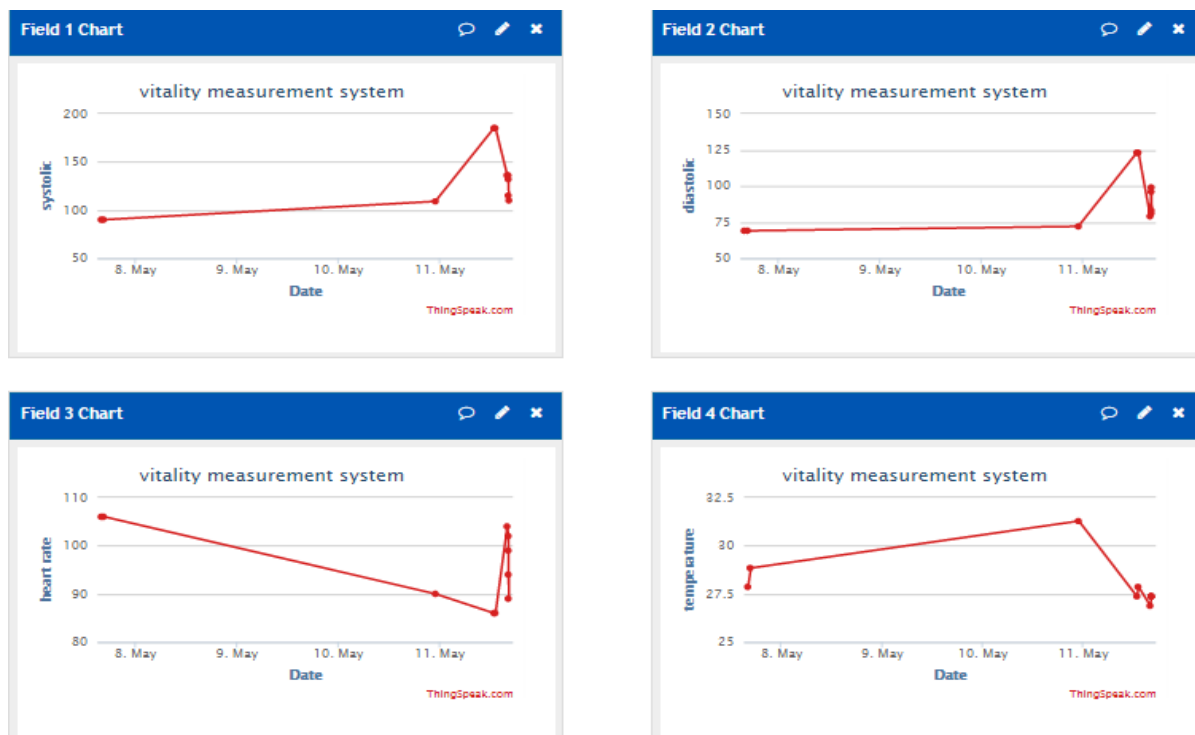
Field 1 Chart

vitality measurement system

systolic

200
150
100
50

8. May 9. May 10. May 11. May

Date

ThingSpeak.com

Field 2 Chart

vitality measurement system

diastolic

150
125
100
75
50

8. May 9. May 10. May 11. May

Date

ThingSpeak.com

Field 3 Chart

vitality measurement system

heart rate

110
100
90
80

8. May 9. May 10. May 11. May

Date

ThingSpeak.com

Field 4 Chart

vitality measurement system

temperature

32.5
30
27.5
25

8. May 9. May 10. May 11. May

Date

ThingSpeak.com